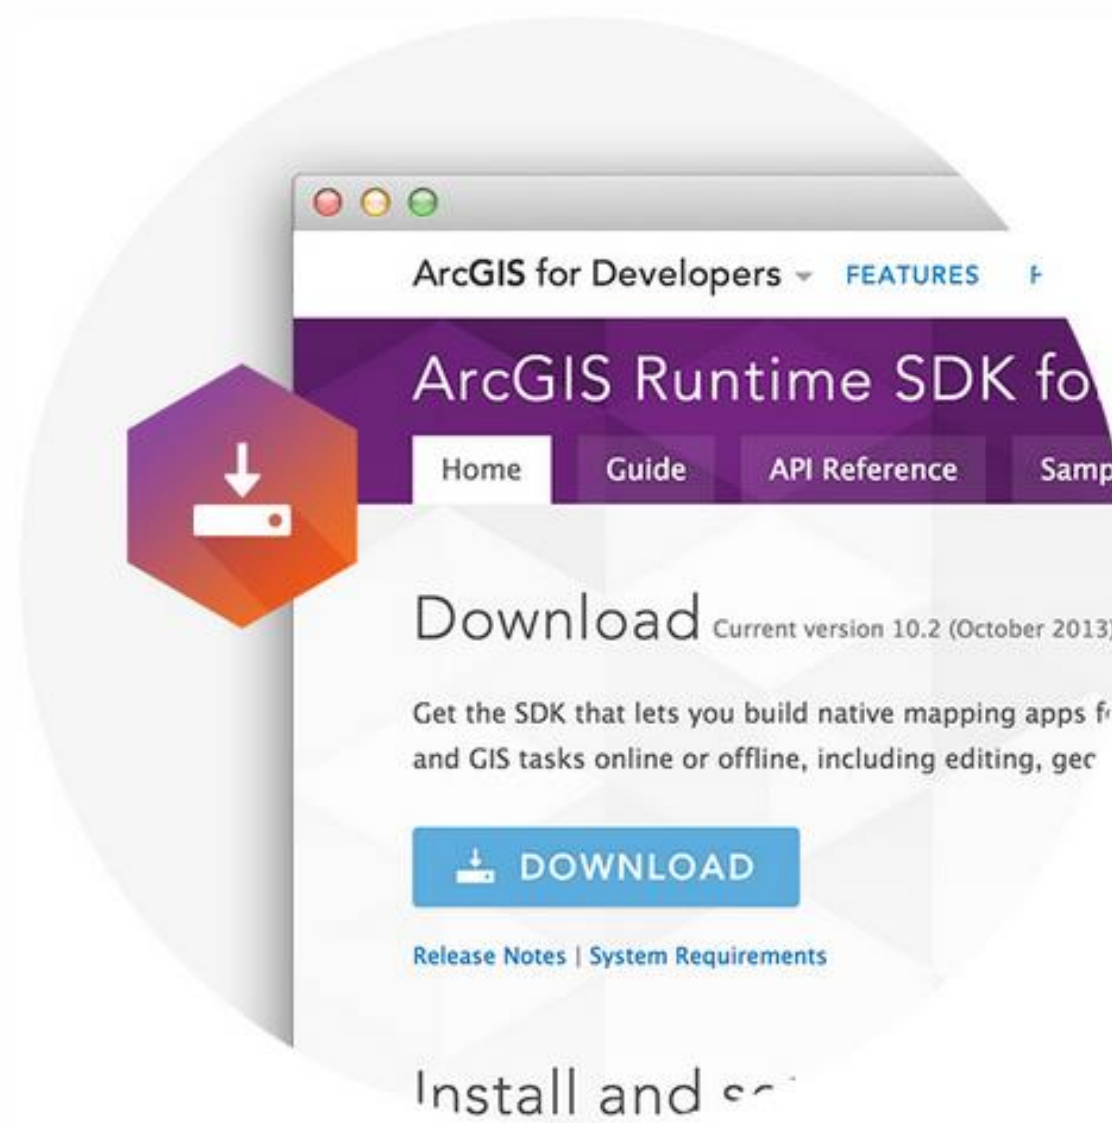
ArcGIS for Developers FEATURES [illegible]

ArcGIS Runtime SDK fo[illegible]

Home Guide API Reference Samp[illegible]

Download Current version 10.2 (October 2013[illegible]

Get the SDK that lets you build native mapping apps f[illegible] and GIS tasks online or offline, including editing, gec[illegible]

DOWNLOAD

Release Notes | System Requirements

Install and s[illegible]